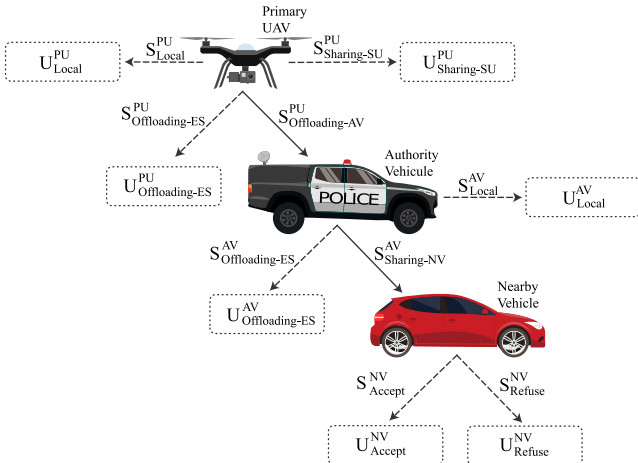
Primary UAV

$S^{PU}_{Local}$

$U^{PU}_{Local}$

$S^{PU}_{Sharing\text{-}SU}$

$U^{PU}_{Sharing\text{-}SU}$

$S^{PU}_{Offloading\text{-}ES}$

$S^{PU}_{Offloading\text{-}AV}$

$U^{PU}_{Offloading\text{-}ES}$

POLICE

Authority Vehicule

$S^{AV}_{Local}$

$U^{AV}_{Local}$

$S^{AV}_{Offloading\text{-}ES}$

$S^{AV}_{Sharing\text{-}NV}$

$U^{AV}_{Offloading\text{-}ES}$

Nearby Vehicle

$S^{NV}_{Accept}$

$S^{NV}_{Refuse}$

$U^{NV}_{Accept}$

$U^{NV}_{Refuse}$